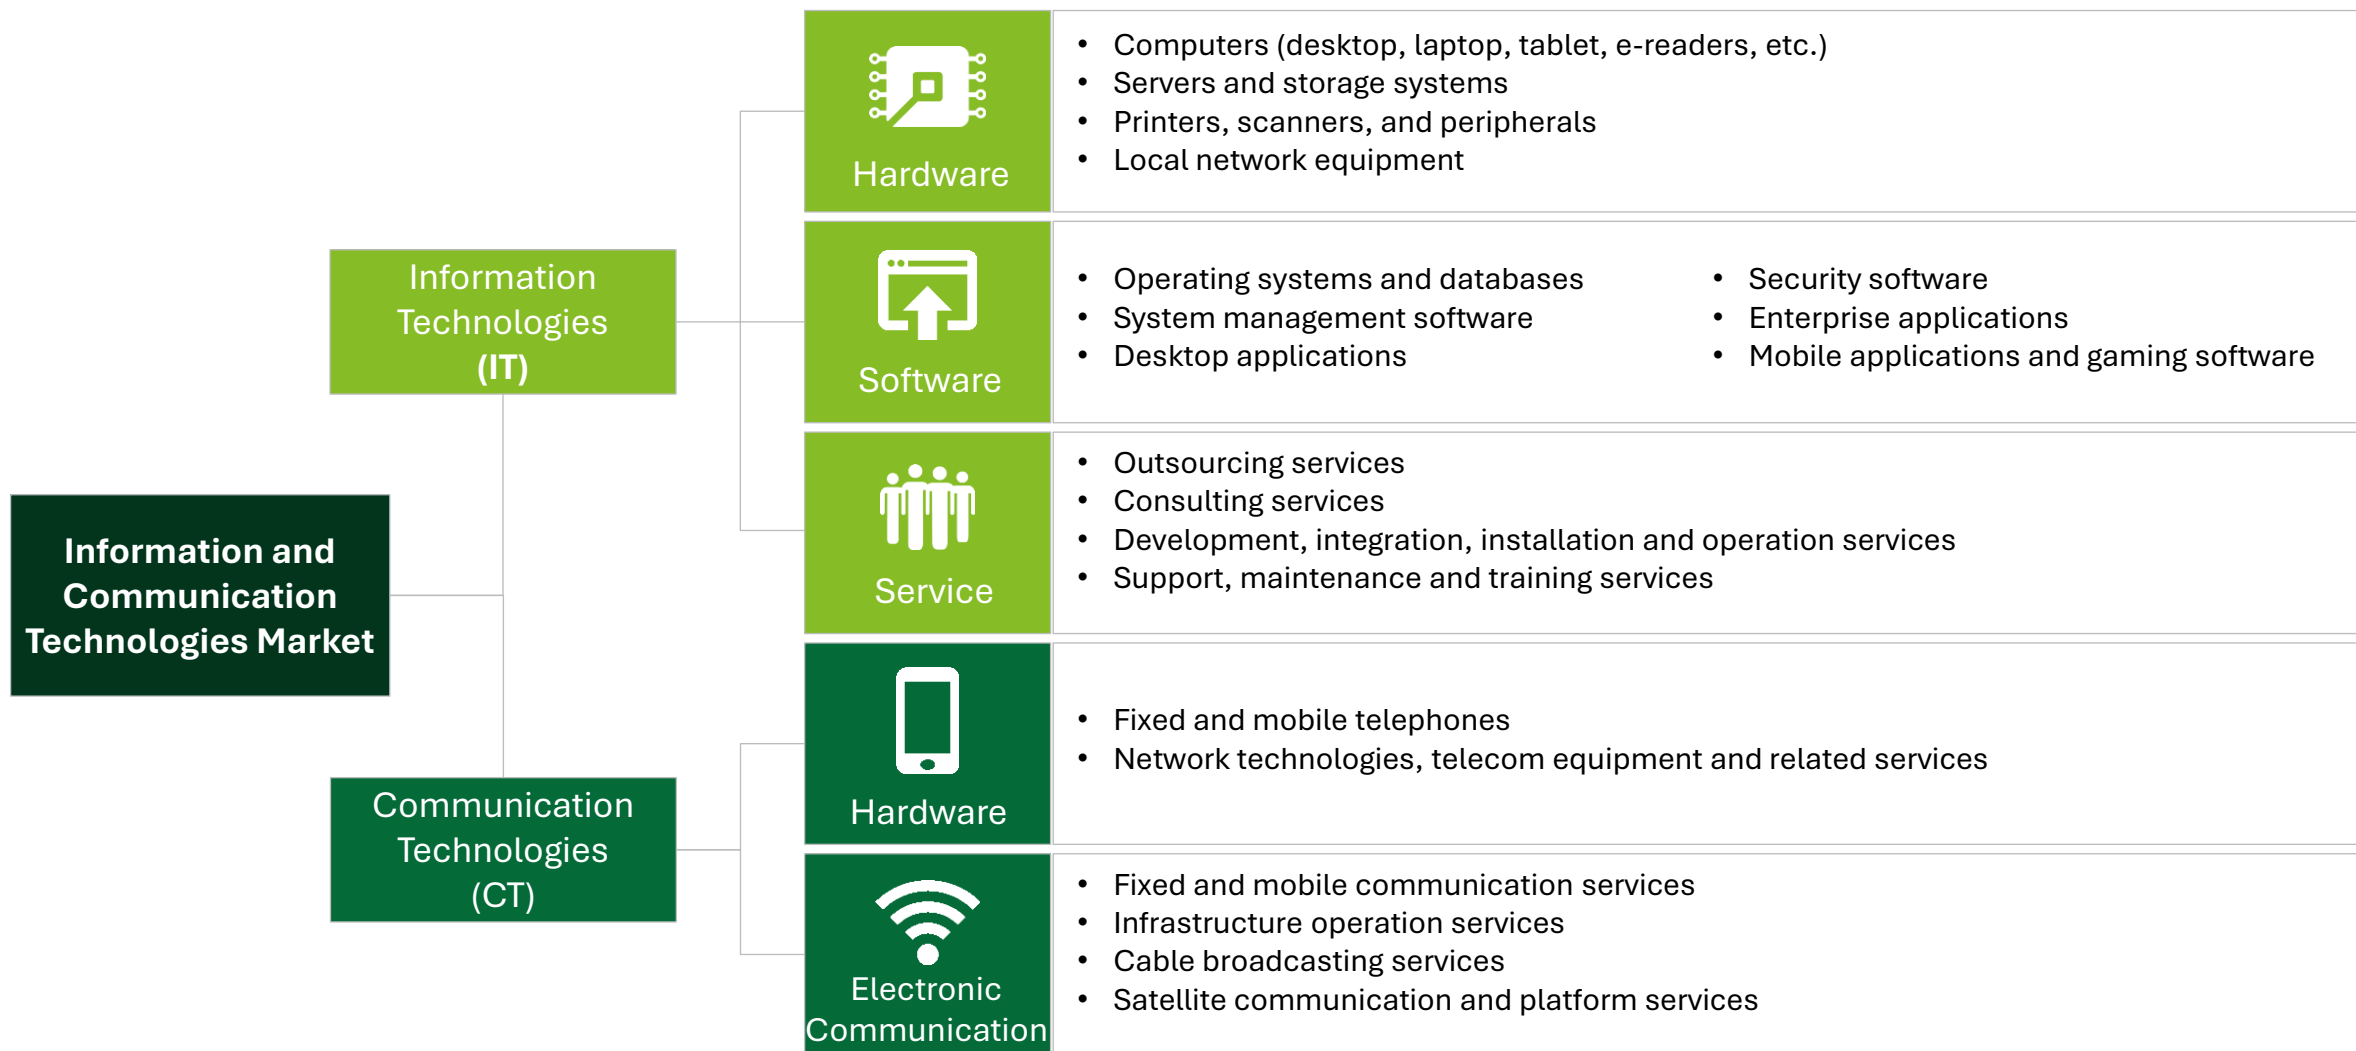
Information and Communication Technologies Market

Information Technologies (IT)

Hardware

- Computers (desktop, laptop, tablet, e-readers, etc.)
- Servers and storage systems
- Printers, scanners, and peripherals
- Local network equipment

Software

- Operating systems and databases
- System management software
- Desktop applications

- Security software
- Enterprise applications
- Mobile applications and gaming software

Service

- Outsourcing services
- Consulting services
- Development, integration, installation and operation services
- Support, maintenance and training services

Communication Technologies (CT)

Hardware

- Fixed and mobile telephones
- Network technologies, telecom equipment and related services

Electronic Communication

- Fixed and mobile communication services
- Infrastructure operation services
- Cable broadcasting services
- Satellite communication and platform services